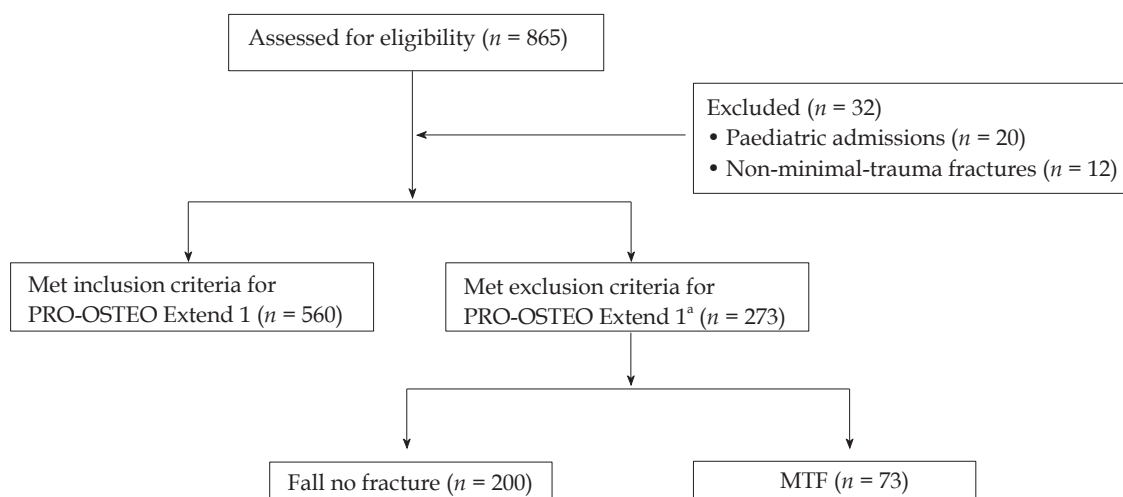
Assessed for eligibility ($n$ = 865)

Excluded ($n$ = 32)
• Paediatric admissions ($n$ = 20)
• Non-minimal-trauma fractures ($n$ = 12)

Met inclusion criteria for PRO-OSTEO Extend 1 ($n$ = 560)

Met exclusion criteria for PRO-OSTEO Extend 1$^a$ ($n$ = 273)

Fall no fracture ($n$ = 200)

MTF ($n$ = 73)